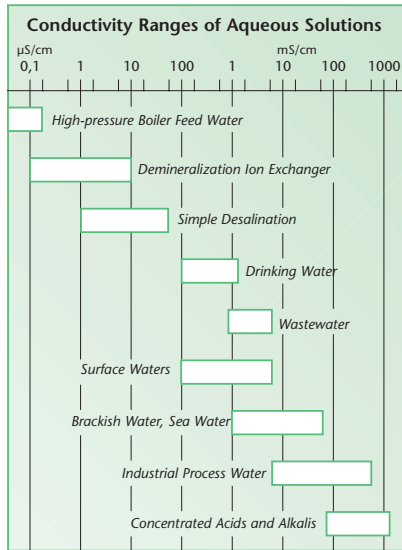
Conductivity Ranges of Aqueous Solutions

µS/cm
0,1 1 10 100
mS/cm
1 10 100 1000

High-pressure Boiler Feed Water

Demineralization Ion Exchanger

Simple Desalination

Drinking Water

Wastewater

Surface Waters

Brackish Water, Sea Water

Industrial Process Water

Concentrated Acids and Alkalis